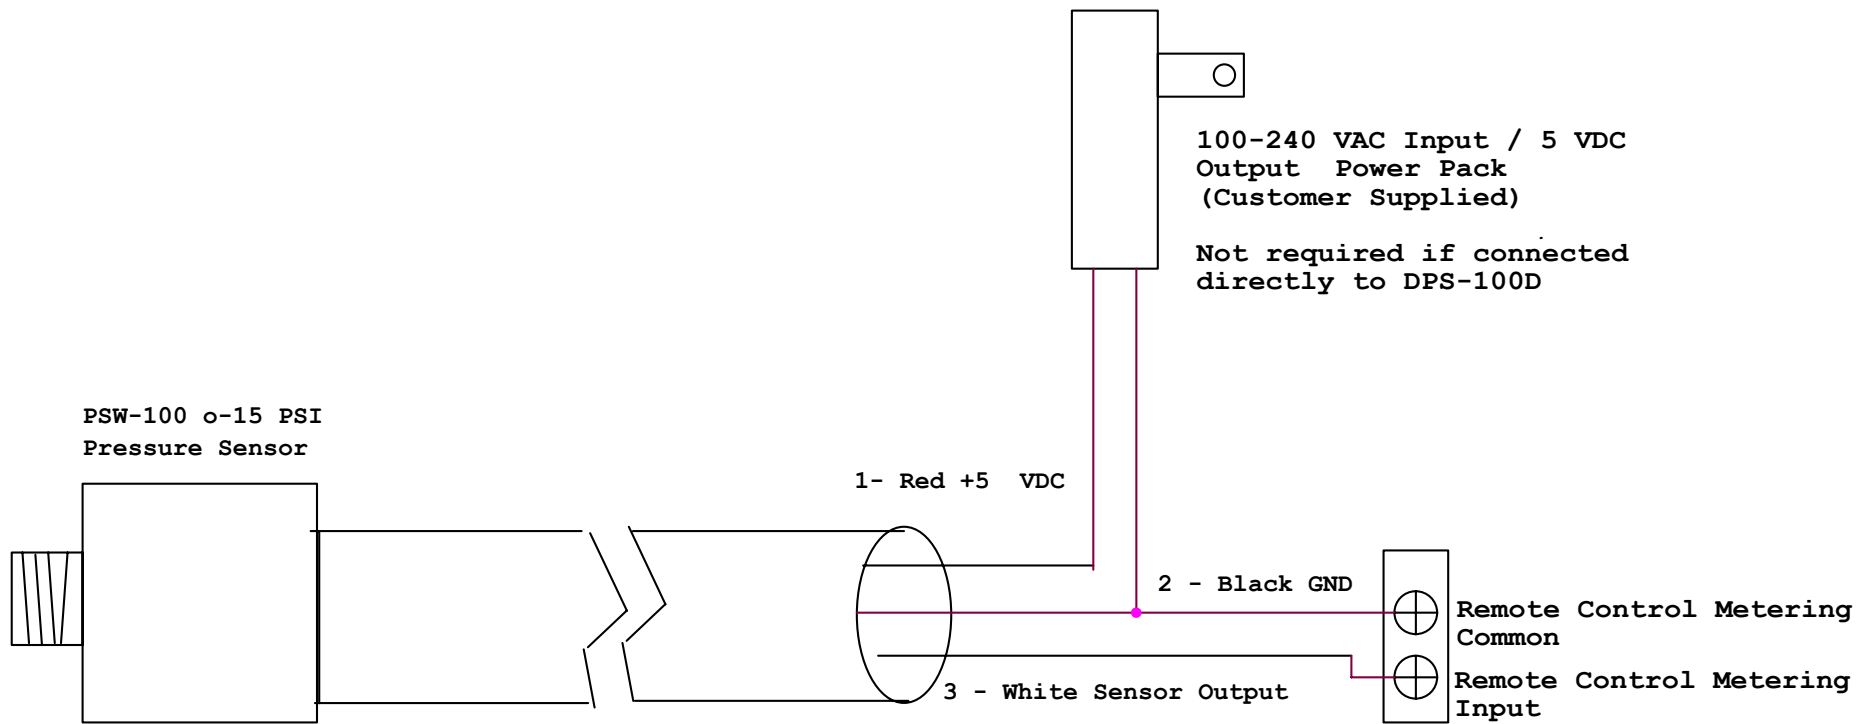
100-240 VAC Input / 5 VDC Output Power Pack (Customer Supplied)

Not required if connected directly to DPS-100D

PSW-100 o-15 PSI Pressure Sensor

1- Red +5 VDC

2 - Black GND

Remote Control Metering Common

Remote Control Metering Input

3 - White Sensor Output